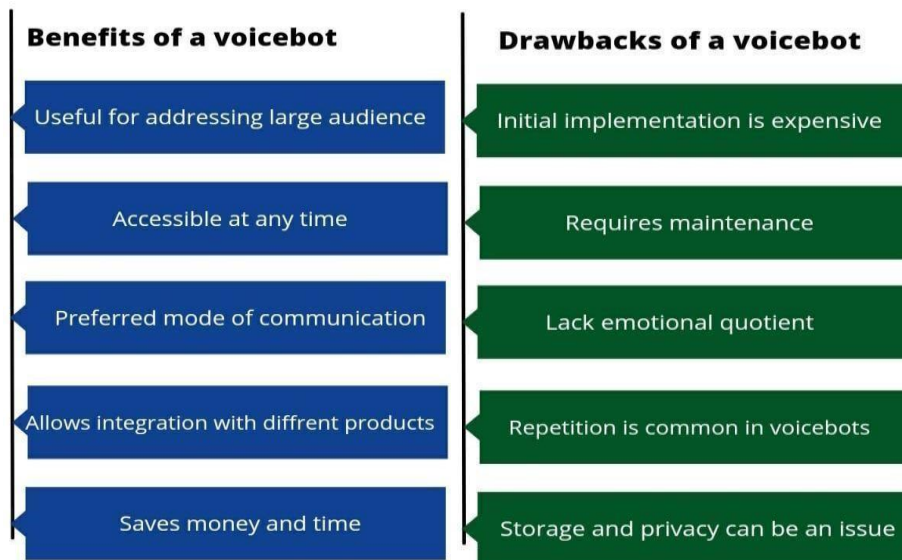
Benefits of a voicebot

Useful for addressing large audience

Accessible at any time

Preferred mode of communication

Allows integration with diffrent products

Saves money and time

Drawbacks of a voicebot

Initial implementation is expensive

Requires maintenance

Lack emotional quotient

Repetition is common in voicebots

Storage and privacy can be an issue